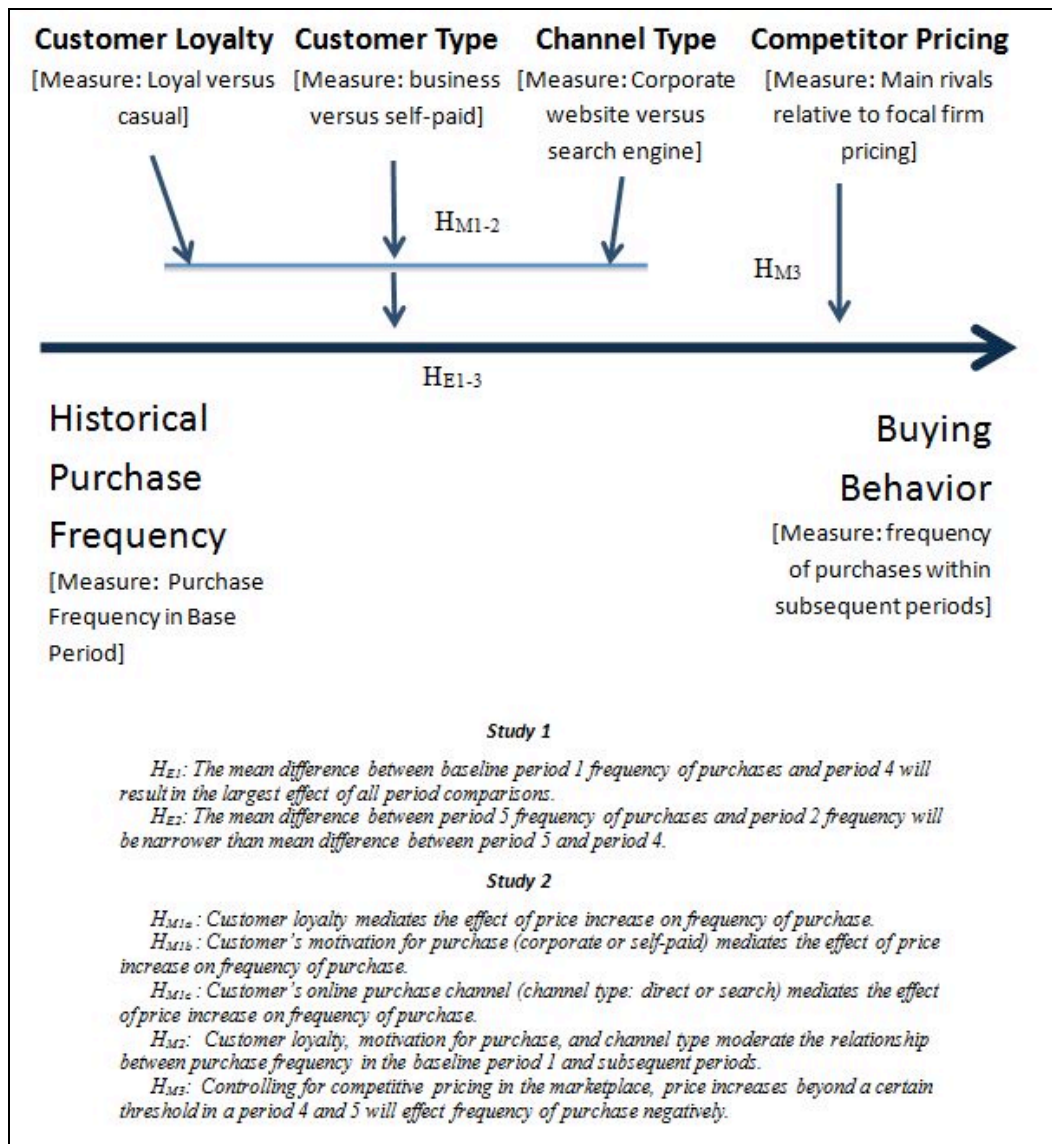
Customer Loyalty
[Measure: Loyal versus casual]

Customer Type
[Measure: business versus self-paid]

Channel Type
[Measure: Corporate website versus search engine]

Competitor Pricing
[Measure: Main rivals relative to focal firm pricing]

$H_{M1-2}$

$H_{M3}$

$H_{E1-3}$

Historical Purchase Frequency
[Measure: Purchase Frequency in Base Period]

Buying Behavior
[Measure: frequency of purchases within subsequent periods]

Study 1

$H_{E1}$: The mean difference between baseline period 1 frequency of purchases and period 4 will result in the largest effect of all period comparisons.
$H_{E2}$: The mean difference between period 5 frequency of purchases and period 2 frequency will be narrower than mean difference between period 5 and period 4.

Study 2

$H_{M1a}$: Customer loyalty mediates the effect of price increase on frequency of purchase.
$H_{M1b}$: Customer's motivation for purchase (corporate or self-paid) mediates the effect of price increase on frequency of purchase.
$H_{M1c}$: Customer's online purchase channel (channel type: direct or search) mediates the effect of price increase on frequency of purchase.
$H_{M2}$: Customer loyalty, motivation for purchase, and channel type moderate the relationship between purchase frequency in the baseline period 1 and subsequent periods.
$H_{M3}$: Controlling for competitive pricing in the marketplace, price increases beyond a certain threshold in a period 4 and 5 will effect frequency of purchase negatively.